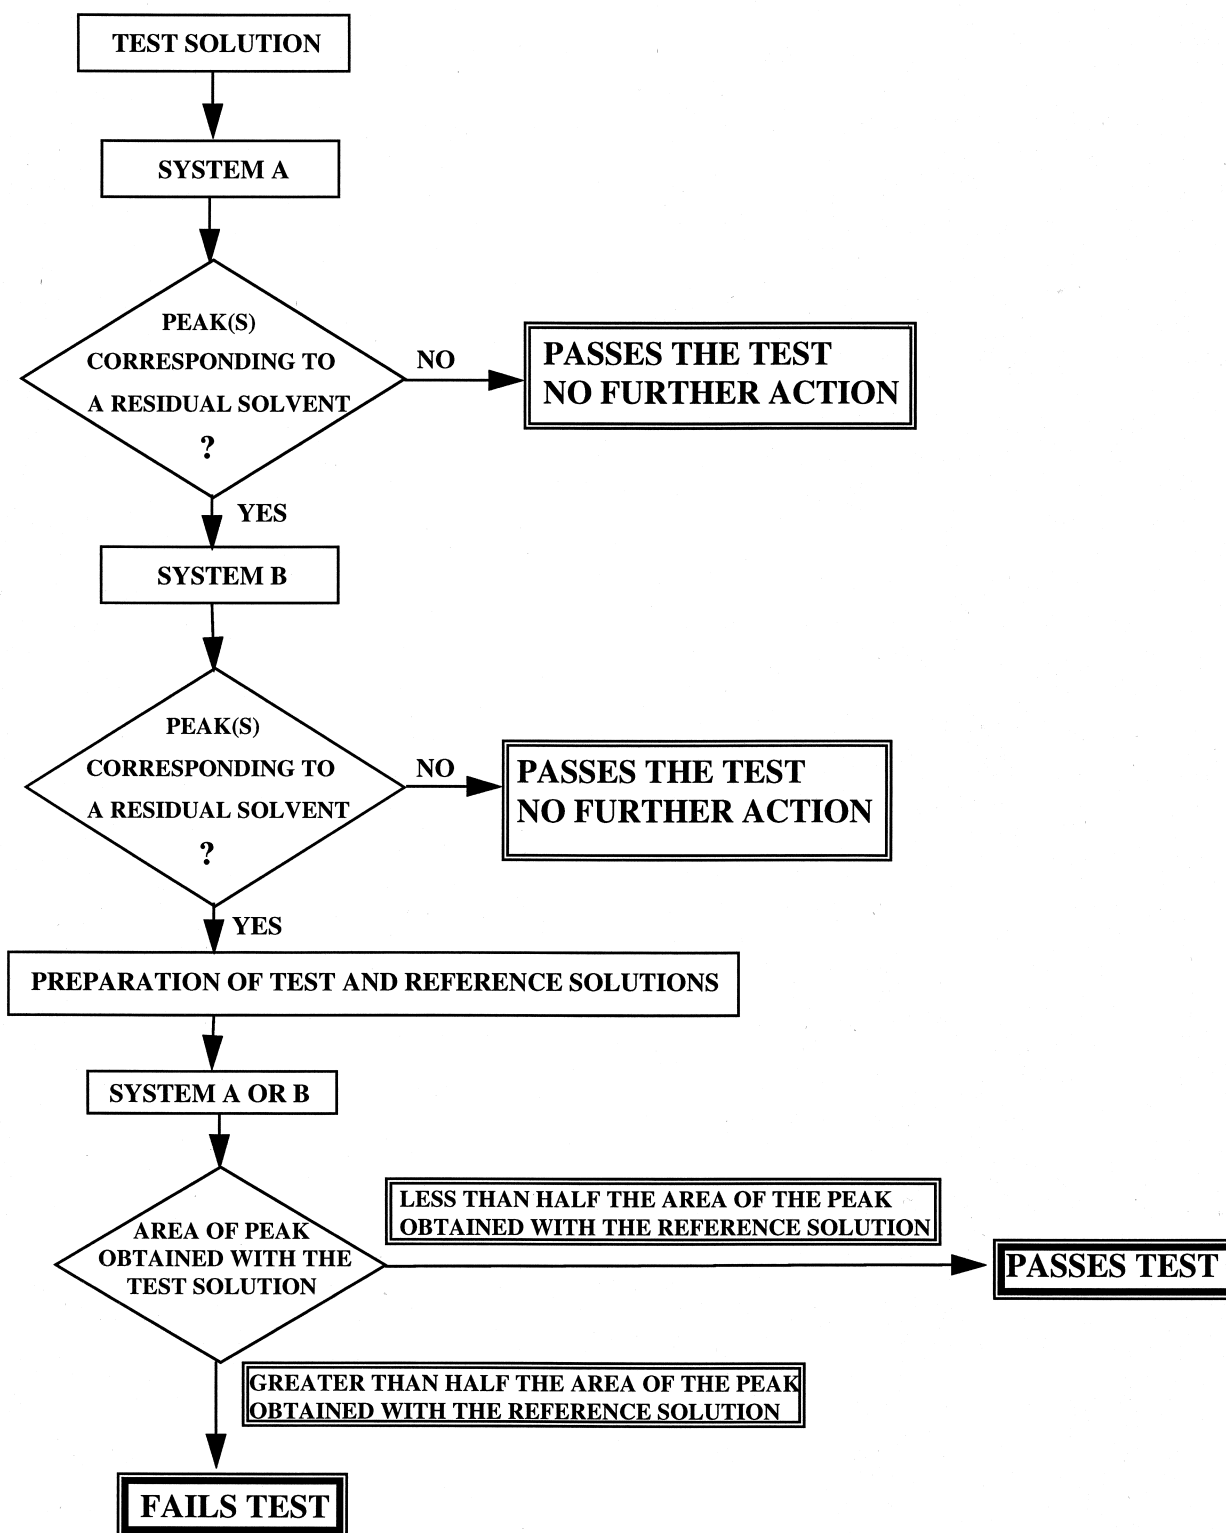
TEST SOLUTION

SYSTEM A

PEAK(S) CORRESPONDING TO A RESIDUAL SOLVENT ?

NO

PASSES THE TEST
NO FURTHER ACTION

YES

SYSTEM B

PEAK(S) CORRESPONDING TO A RESIDUAL SOLVENT ?

NO

PASSES THE TEST
NO FURTHER ACTION

YES

PREPARATION OF TEST AND REFERENCE SOLUTIONS

SYSTEM A OR B

AREA OF PEAK OBTAINED WITH THE TEST SOLUTION

LESS THAN HALF THE AREA OF THE PEAK OBTAINED WITH THE REFERENCE SOLUTION

PASSES TEST

GREATER THAN HALF THE AREA OF THE PEAK OBTAINED WITH THE REFERENCE SOLUTION

FAILS TEST